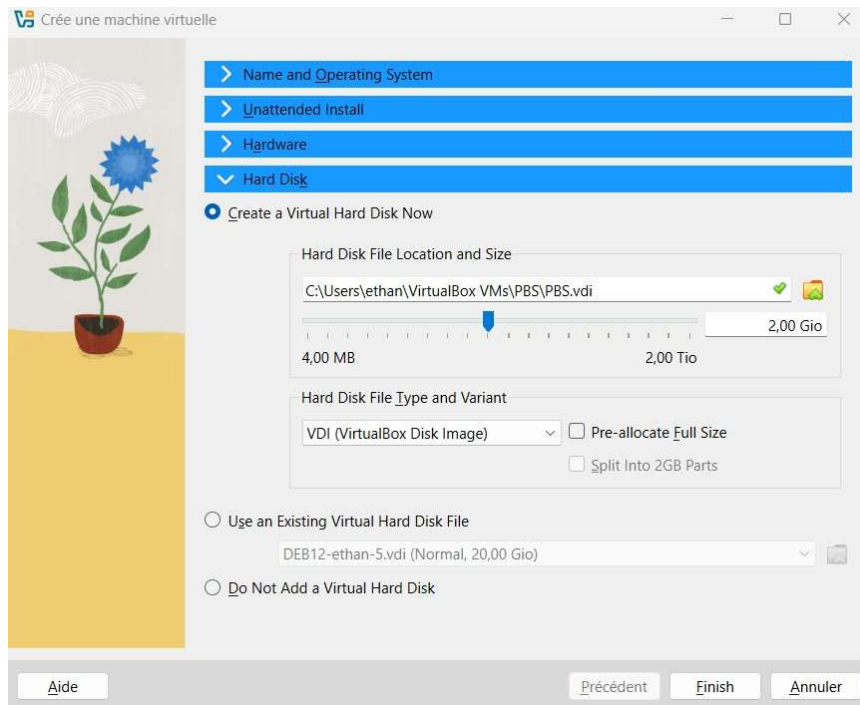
Crée une machine virtuelle

Name and Operating System

Unattended Install

Hardware

Hard Disk

Create a Virtual Hard Disk Now

Hard Disk File Location and Size

C:\Users\ethan\VirtualBox VMs\PBS\PBS.vdi

2,00 Gio

4,00 MB

2,00 Tio

Hard Disk File Type and Variant

VDI (VirtualBox Disk Image)

Pre-allocate Full Size

Split Into 2GB Parts

Use an Existing Virtual Hard Disk File

DEB12-ethan-5.vdi (Normal, 20,00 Gio)

Do Not Add a Virtual Hard Disk

Aide

Précédent

Finish

Annuler